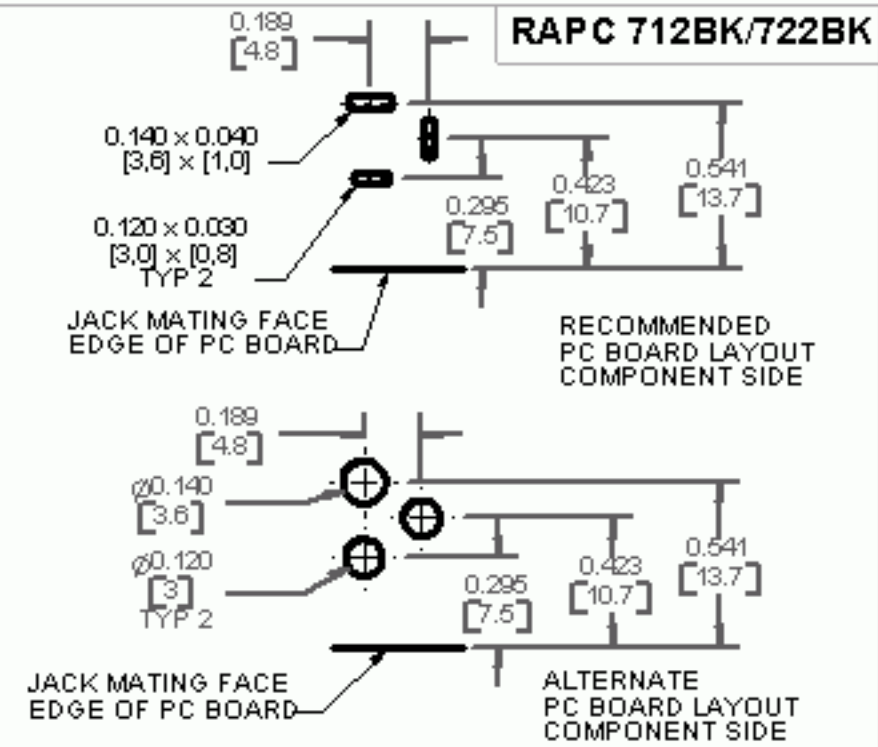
RAPC 712BK/722BK

0.189
[4.8]

0.140 × 0.040
[3,6] × [1,0]

0.120 × 0.030
[3,0] × [0,8]
TYP 2

0.295
[7.5]

0.423
[10.7]

0.541
[13.7]

JACK MATING FACE
EDGE OF PC BOARD

RECOMMENDED
PC BOARD LAYOUT
COMPONENT SIDE

0.189
[4.8]

Ø0.140
[3.6]

Ø0.120
[3]
TYP 2

0.295
[7.5]

0.423
[10.7]

0.541
[13.7]

JACK MATING FACE
EDGE OF PC BOARD

ALTERNATE
PC BOARD LAYOUT
COMPONENT SIDE